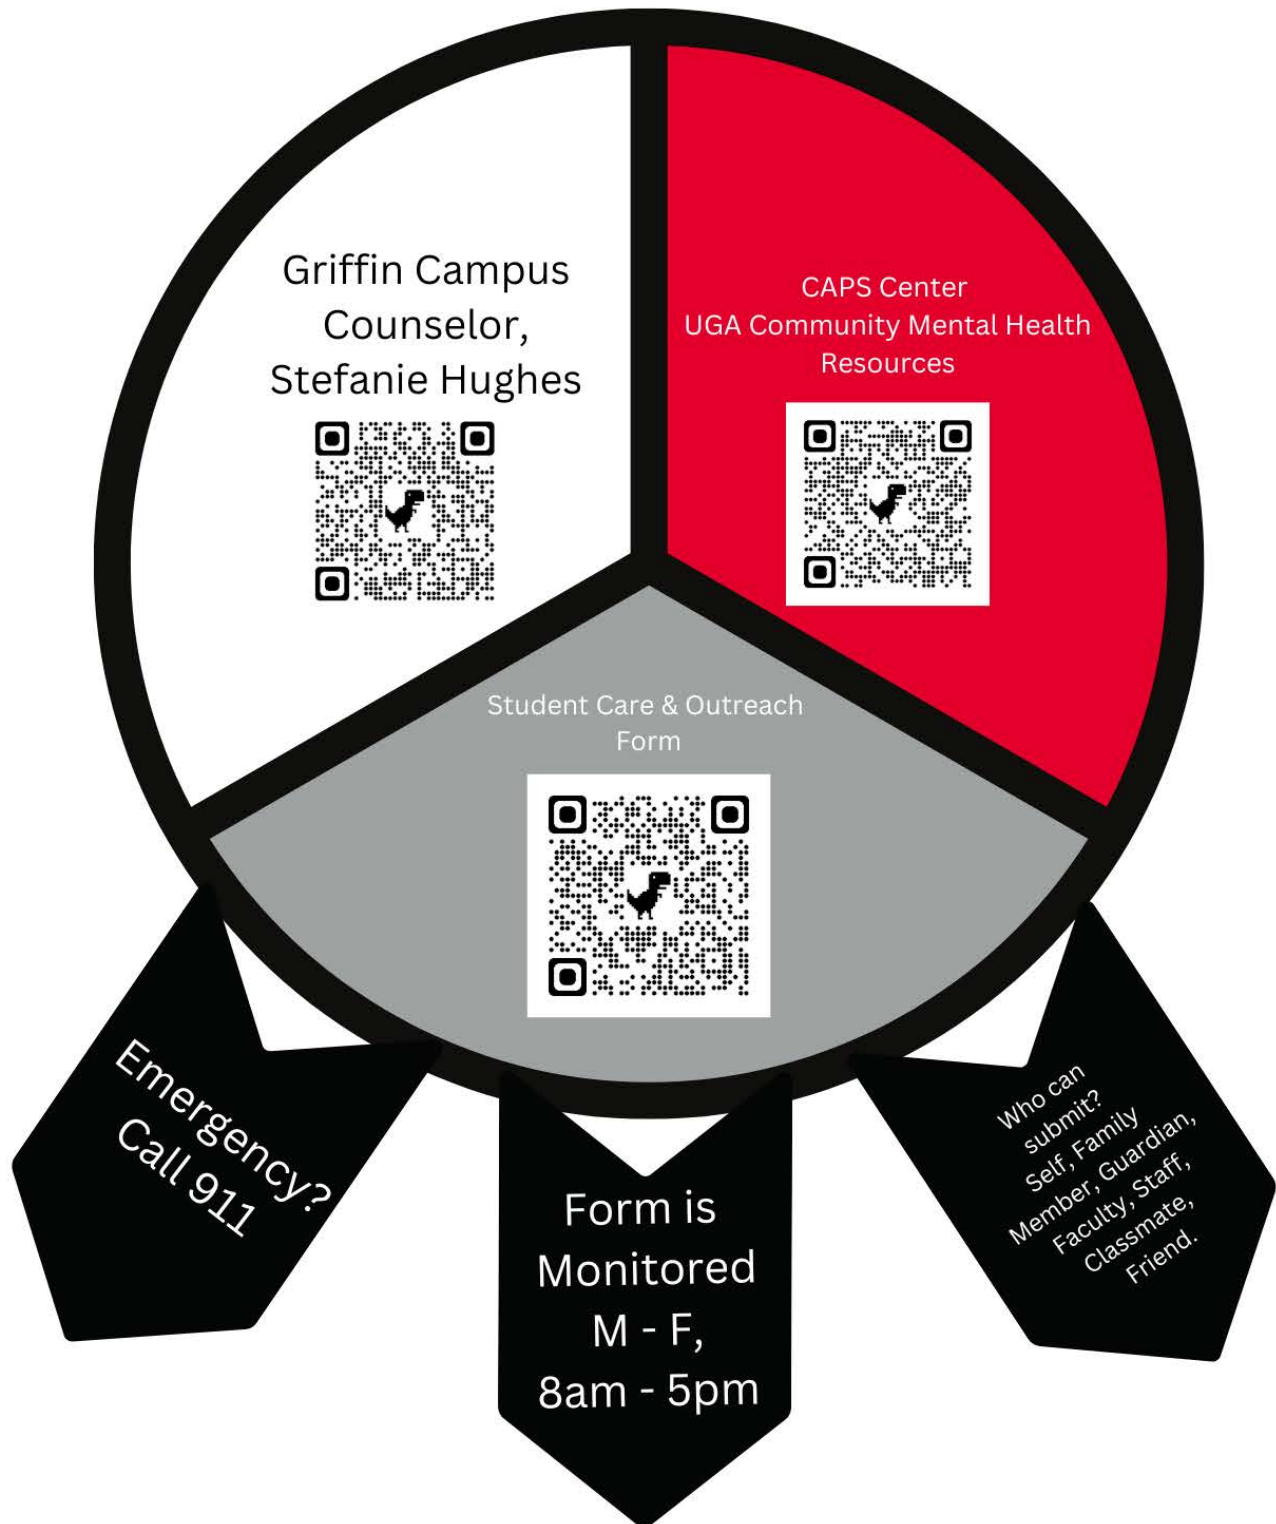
Griffin Campus Counselor, Stefanie Hughes

CAPS Center
UGA Community Mental Health Resources

Student Care & Outreach Form

Emergency? Call 911

Form is Monitored M - F, 8am - 5pm

Who can submit? Self, Family Member, Guardian, Faculty, Staff, Classmate, Friend.